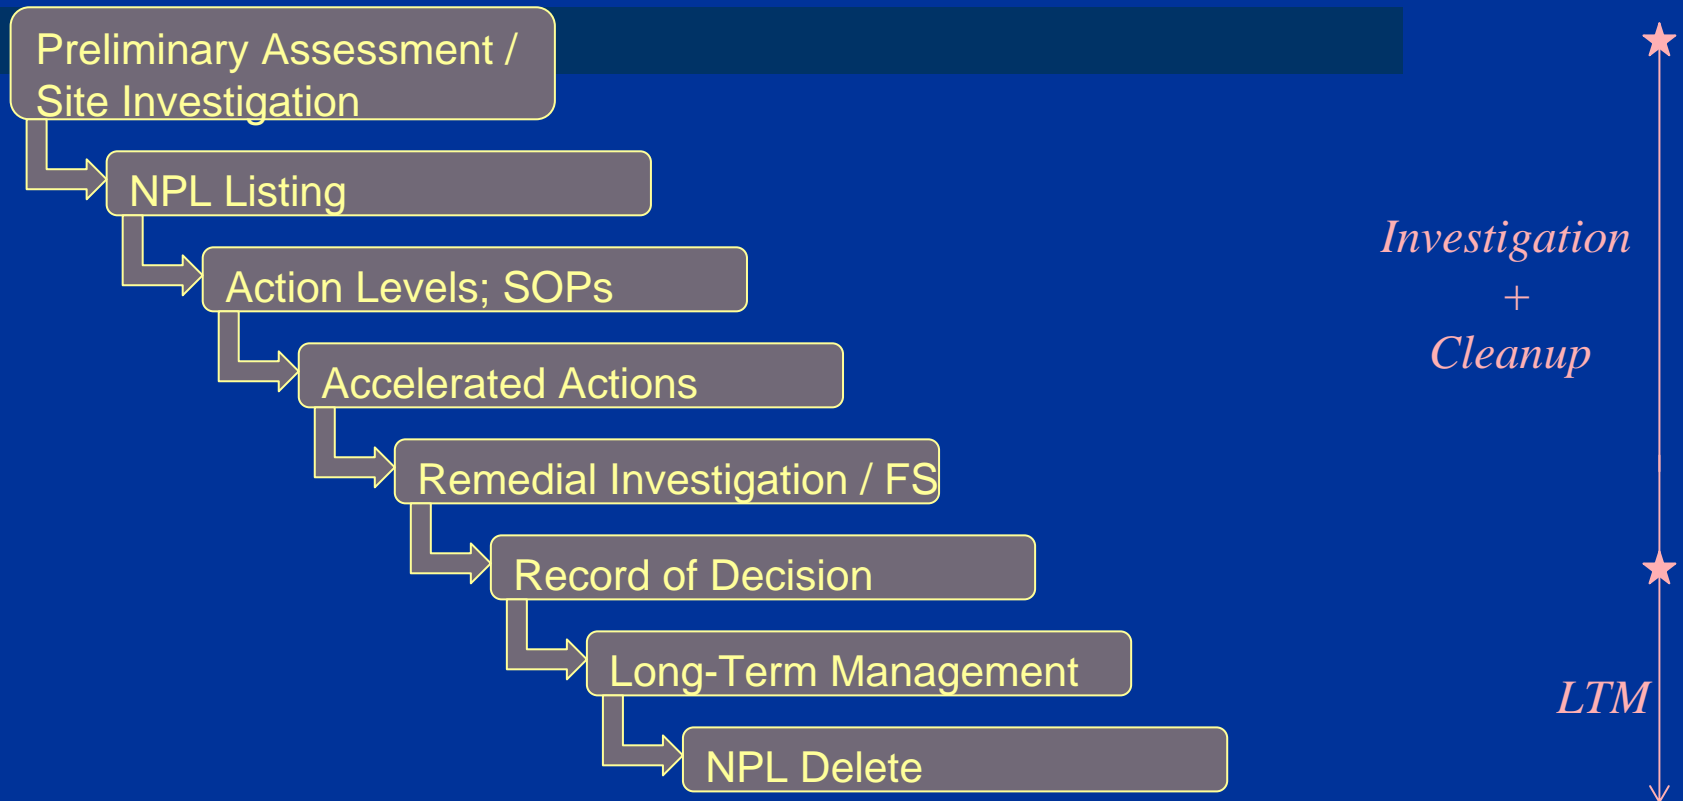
Preliminary Assessment / Site Investigation

NPL Listing

Action Levels; SOPs

Accelerated Actions

Remedial Investigation / FS

Record of Decision

Long-Term Management

NPL Delete

Investigation
+
Cleanup

LTM